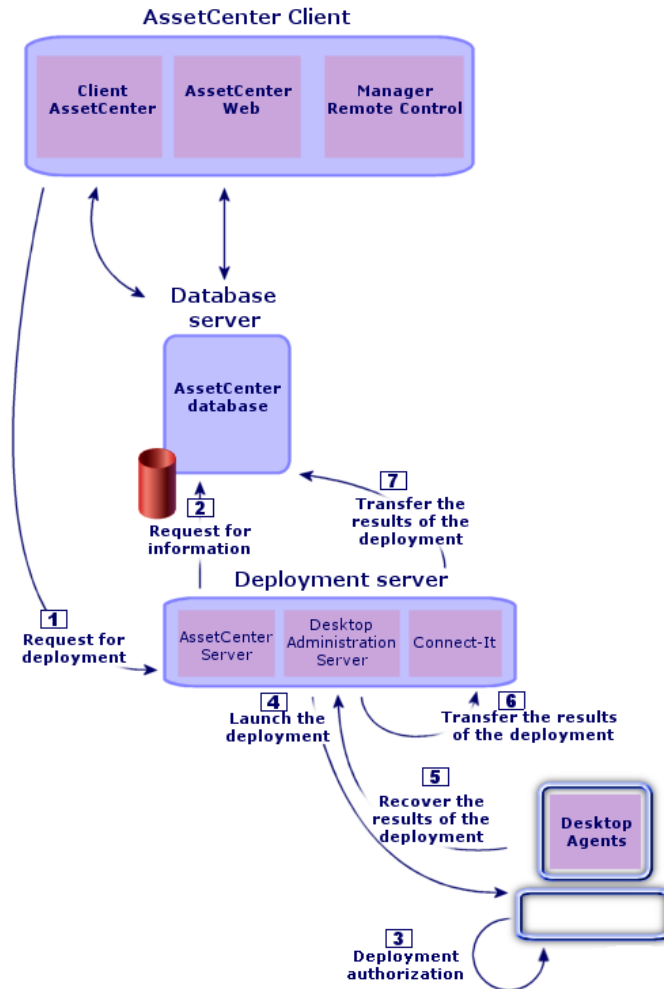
AssetCenter Client

Client AssetCenter

AssetCenter Web

Manager Remote Control

Database server

AssetCenter database

2

Request for information

7

Transfer the results of the deployment

Deployment server

1

Request for deployment

AssetCenter Server

Desktop Administration Server

Connect-It

4

Launch the deployment

6

Transfer the results of the deployment

5

Recover the results of the deployment

Desktop Agents

3

Deployment authorization